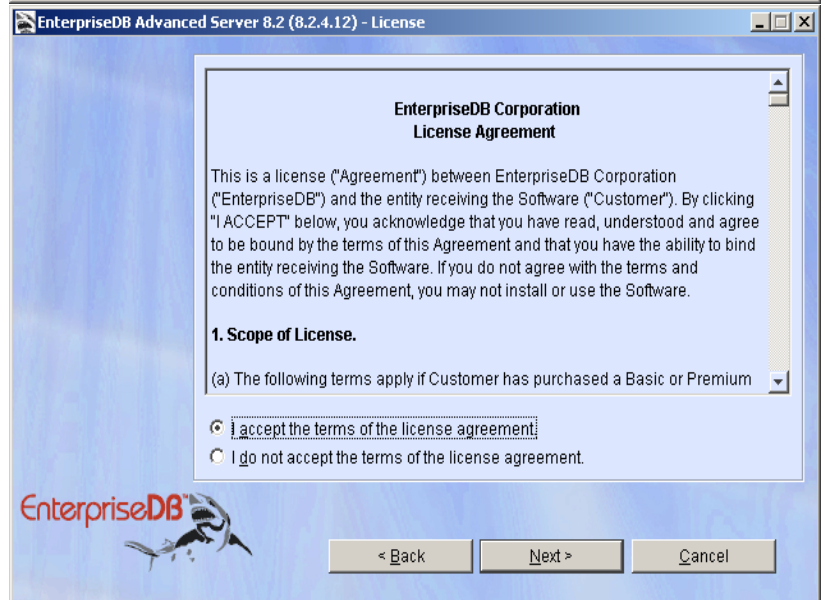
EnterpriseDB Advanced Server 8.2 (8.2.4.12) - License

EnterpriseDB Corporation
License Agreement

This is a license ("Agreement") between EnterpriseDB Corporation ("EnterpriseDB") and the entity receiving the Software ("Customer"). By clicking "I ACCEPT" below, you acknowledge that you have read, understood and agree to be bound by the terms of this Agreement and that you have the ability to bind the entity receiving the Software. If you do not agree with the terms and conditions of this Agreement, you may not install or use the Software.

1. Scope of License.

(a) The following terms apply if Customer has purchased a Basic or Premium

I accept the terms of the license agreement.
I do not accept the terms of the license agreement.

EnterpriseDB

< Back
Next >
Cancel